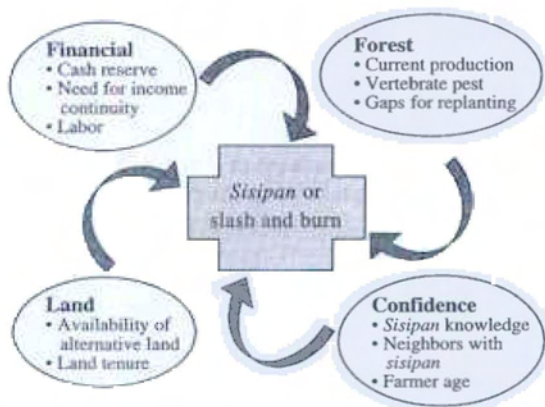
Financial
• Cash reserve
• Need for income continuity
• Labor

Forest
• Current production
• Vertebrate pest
• Gaps for replanting

Sisipan or slash and burn

Land
• Availability of alternative land
• Land tenure

Confidence
• Sisipan knowledge
• Neighbors with sisipan
• Farmer age